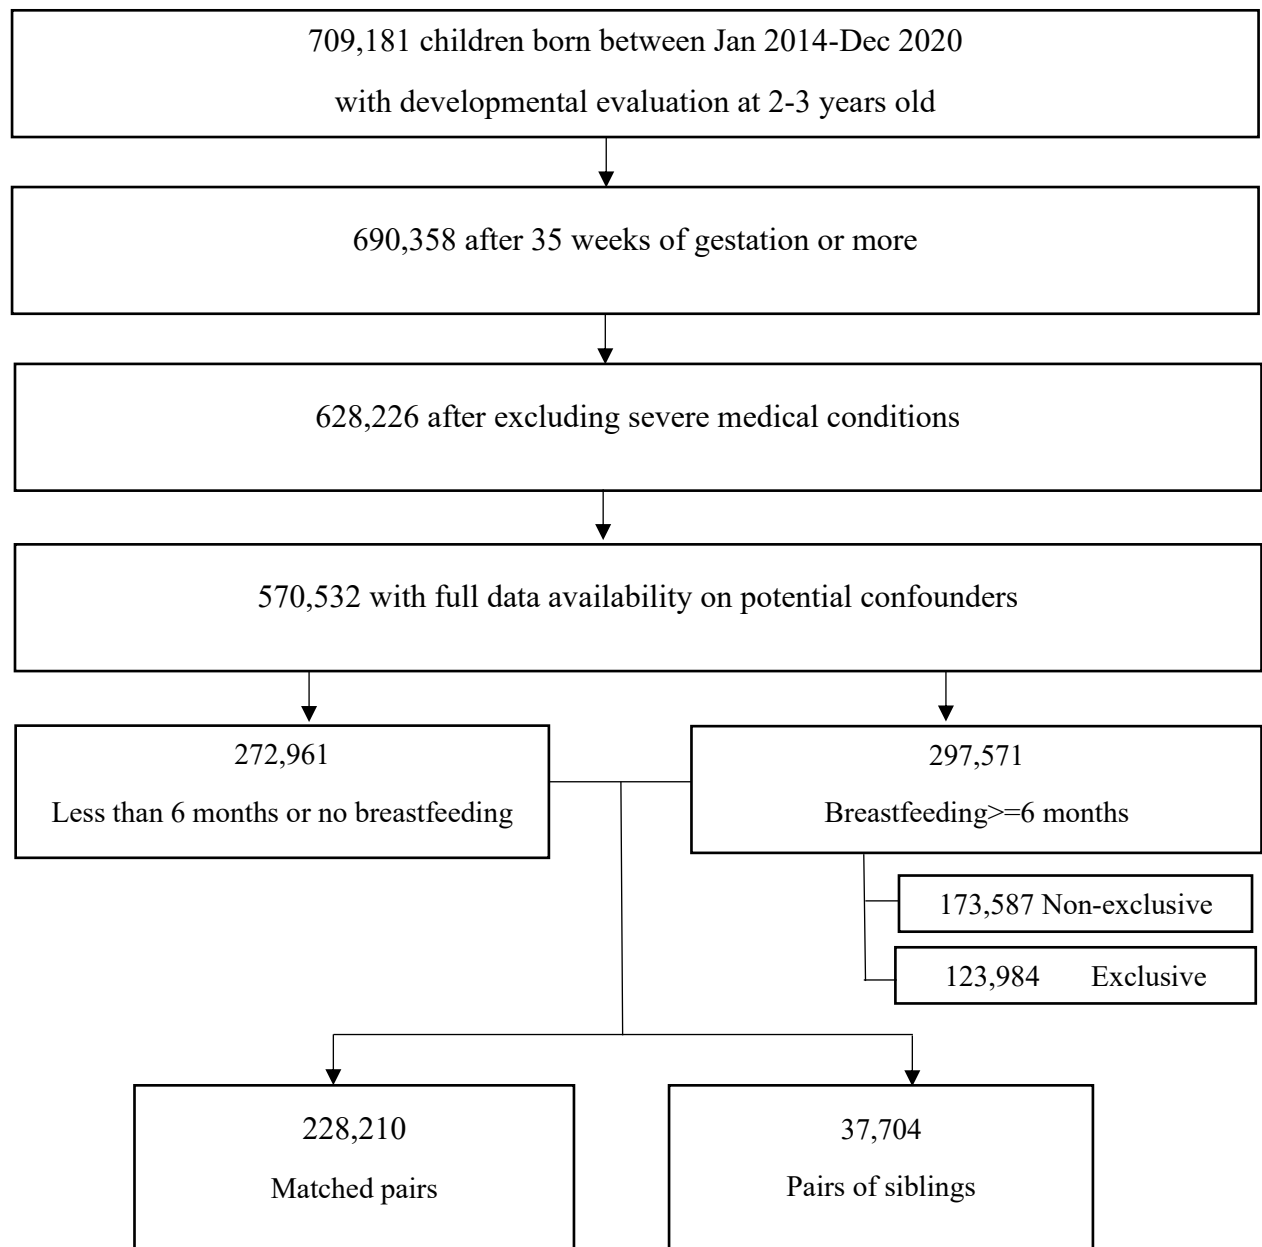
709,181 children born between Jan 2014-Dec 2020

with developmental evaluation at 2-3 years old

690,358 after 35 weeks of gestation or more

628,226 after excluding severe medical conditions

570,532 with full data availability on potential confounders

272,961

Less than 6 months or no breastfeeding

297,571

Breastfeeding>=6 months

173,587 Non-exclusive

123,984 Exclusive

228,210

Matched pairs

37,704

Pairs of siblings